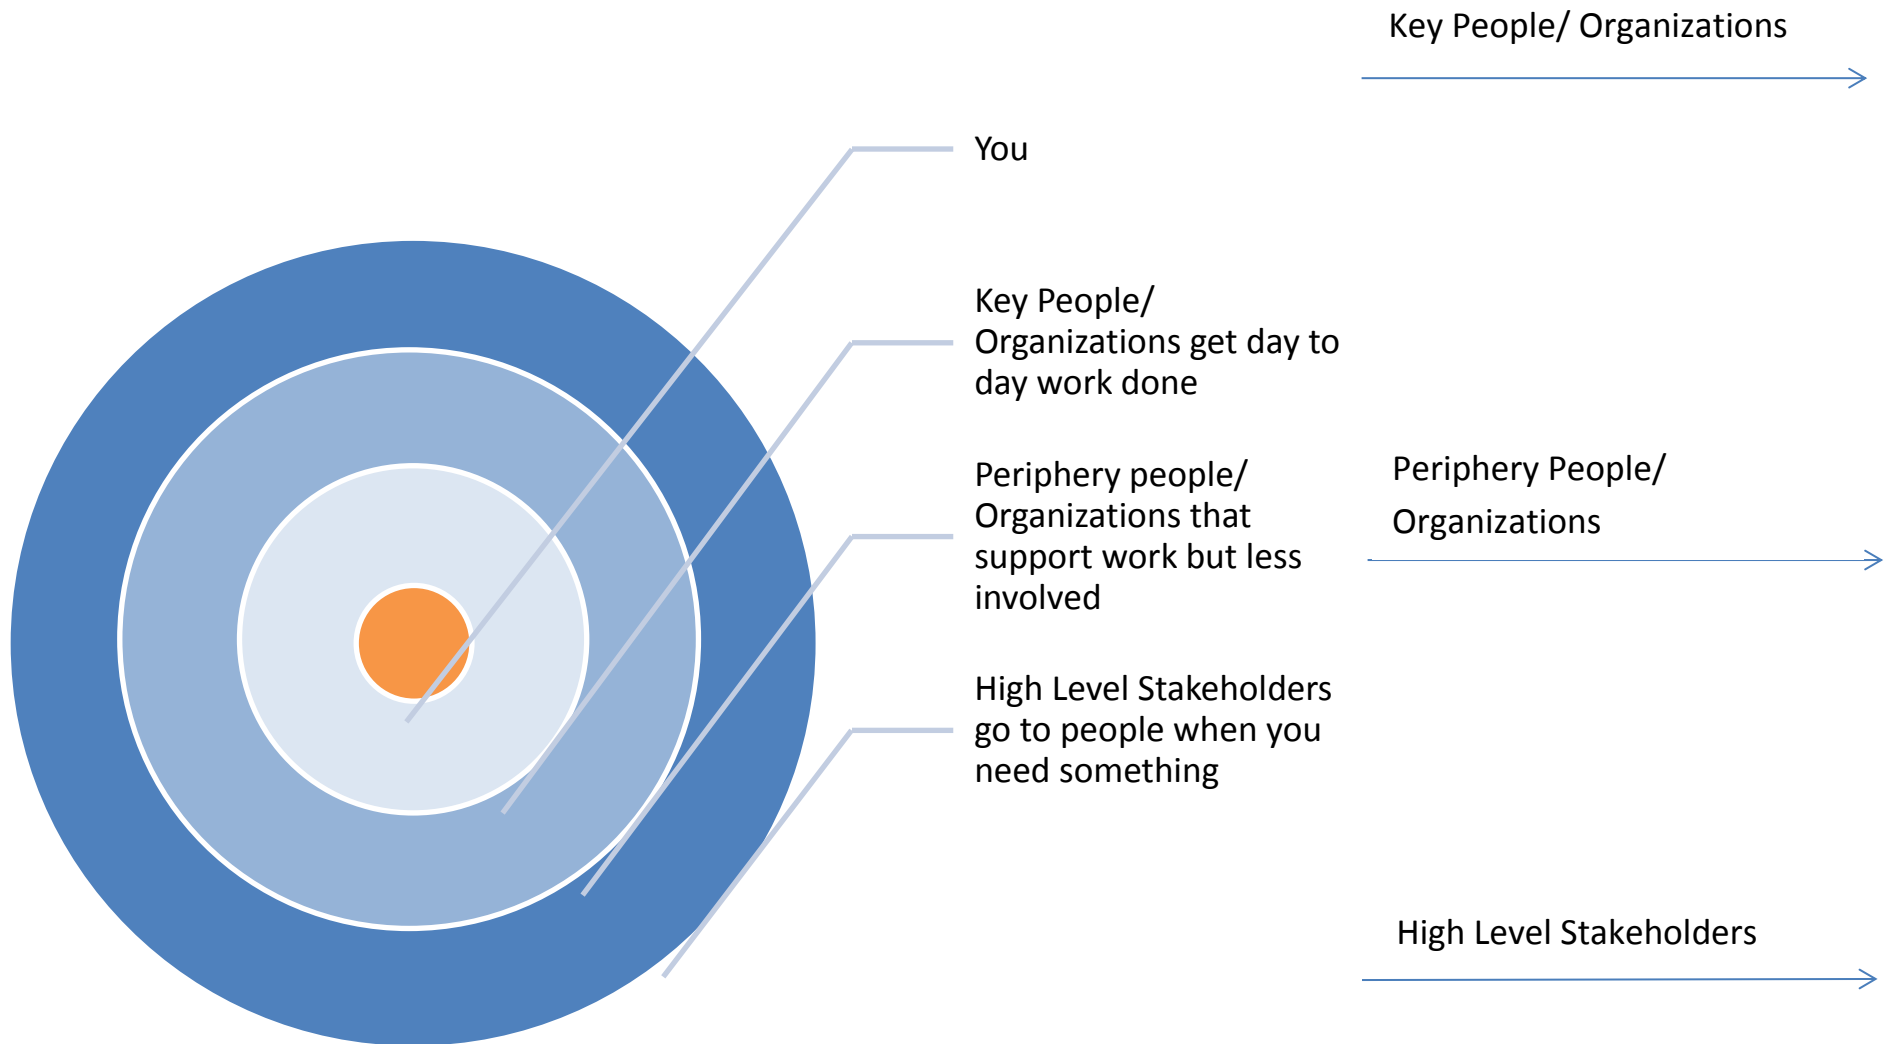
Key People/ Organizations

You

Key People/ Organizations get day to day work done

Periphery people/ Organizations that support work but less involved

Periphery People/ Organizations

High Level Stakeholders go to people when you need something

High Level Stakeholders